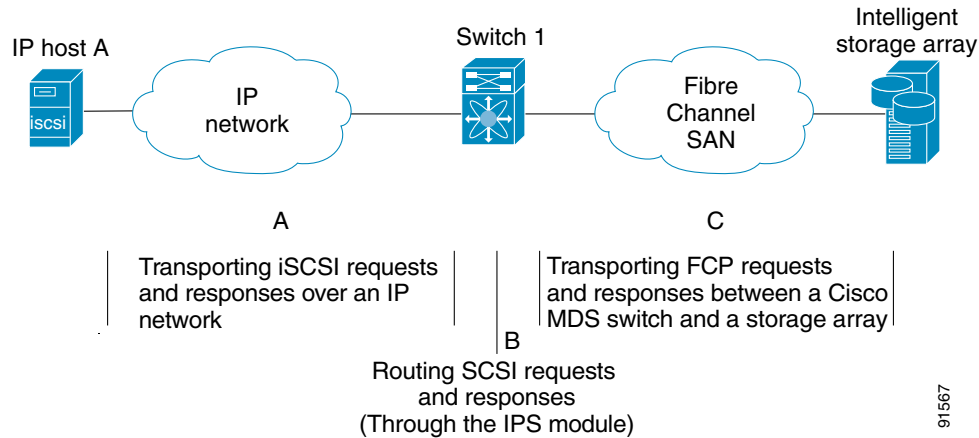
IP host A

iscsi

IP network

Switch 1

Fibre Channel SAN

Intelligent storage array

A

C

Transporting iSCSI requests and responses over an IP network

Transporting FCP requests and responses between a Cisco MDS switch and a storage array

B

Routing SCSI requests and responses (Through the IPS module)

91567